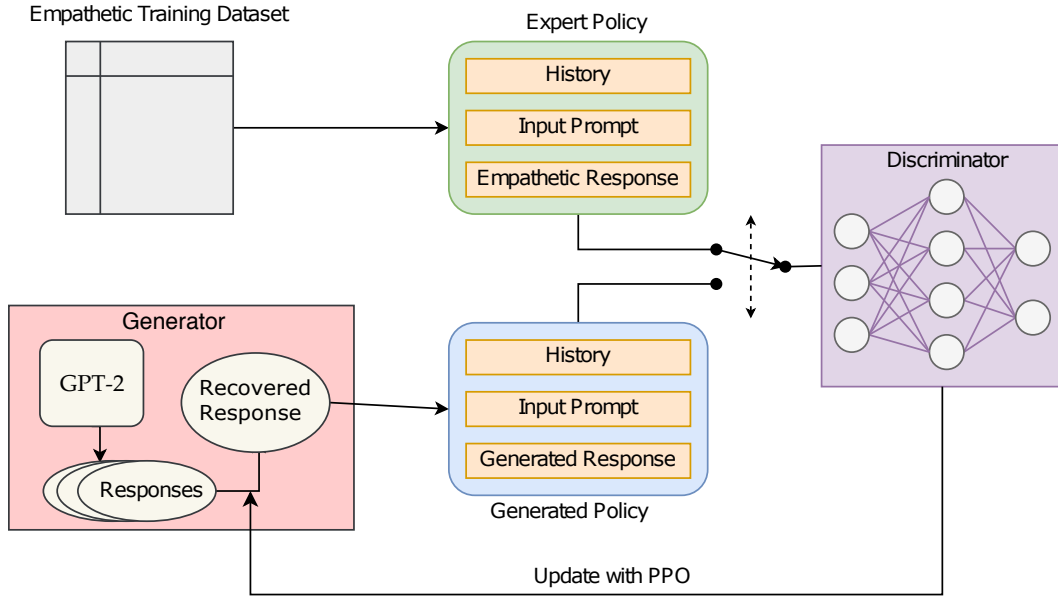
Empathetic Training Dataset

Expert Policy

History

Input Prompt

Empathetic Response

Discriminator

Generator

GPT-2

Recovered Response

Responses

History

Input Prompt

Generated Response

Generated Policy

Update with PPO